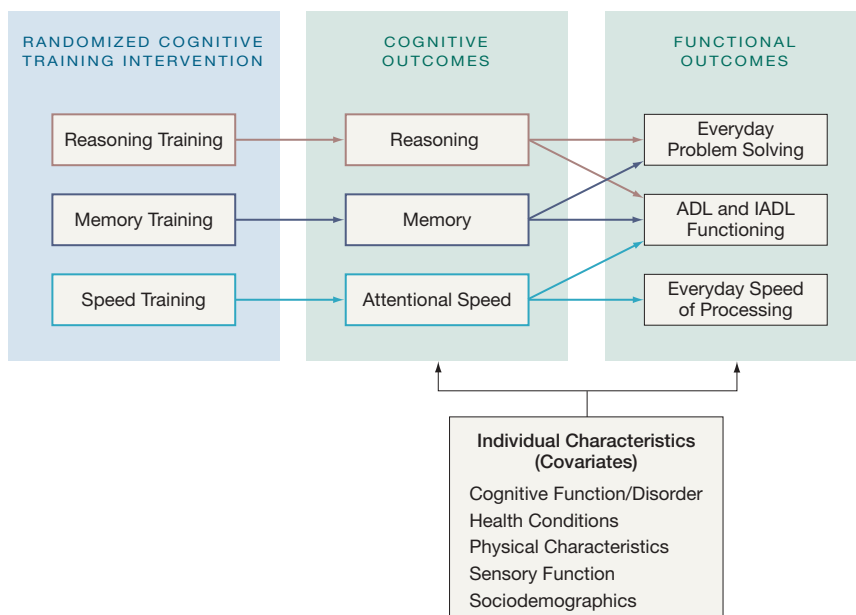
RANDOMIZED COGNITIVE TRAINING INTERVENTION

Reasoning Training

Memory Training

Speed Training

COGNITIVE OUTCOMES

Reasoning

Memory

Attentional Speed

FUNCTIONAL OUTCOMES

Everyday Problem Solving

ADL and IADL Functioning

Everyday Speed of Processing

Individual Characteristics (Covariates)

Cognitive Function/Disorder
Health Conditions
Physical Characteristics
Sensory Function
Sociodemographics